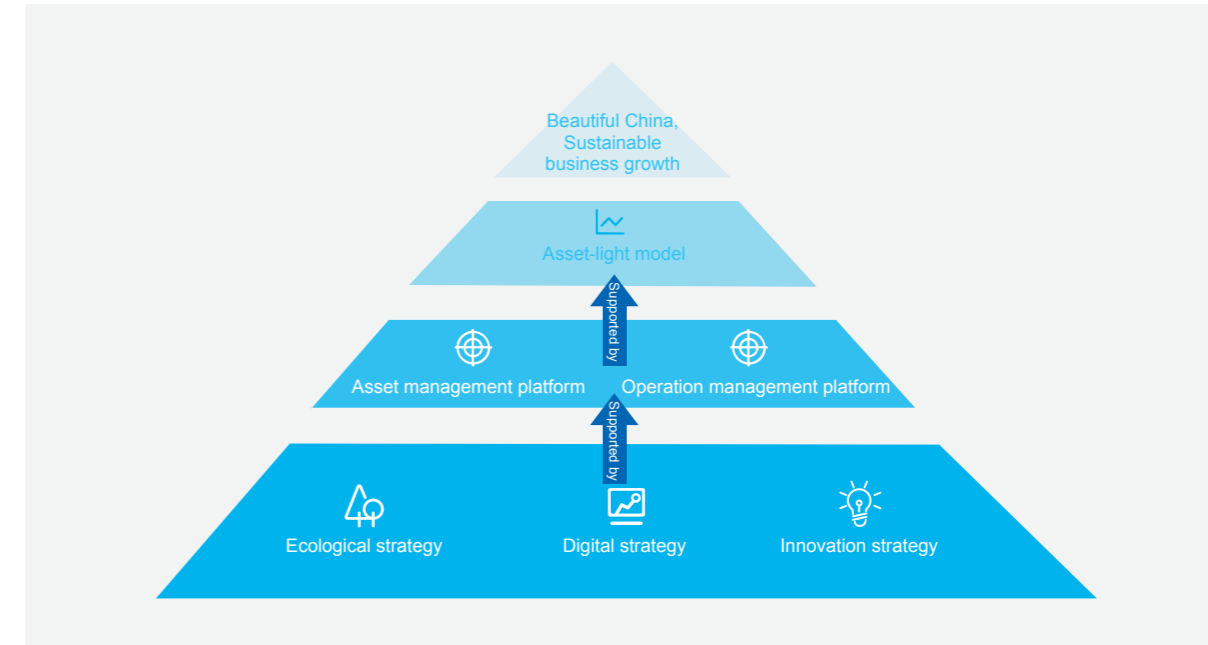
Beautiful China, Sustainable business growth

Asset-light model

Supported by

Asset management platform

Operation management platform

Supported by

Ecological strategy

Digital strategy

Innovation strategy